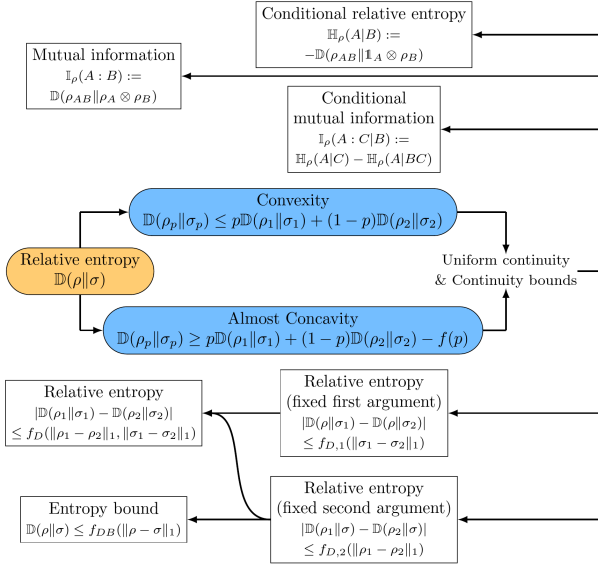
Conditional relative entropy
$\mathbb{H}_\rho(A|B) :=$
$-\mathbb{D}(\rho_{AB}\|\mathbb{1}_A \otimes \rho_B)$

Mutual information
$\mathbb{I}_\rho(A:B) :=$
$\mathbb{D}(\rho_{AB}\|\rho_A \otimes \rho_B)$

Conditional
mutual information
$\mathbb{I}_\rho(A:C|B) :=$
$\mathbb{H}_\rho(A|C) - \mathbb{H}_\rho(A|BC)$

Convexity
$\mathbb{D}(\rho_p\|\sigma_p) \leq p\mathbb{D}(\rho_1\|\sigma_1) + (1-p)\mathbb{D}(\rho_2\|\sigma_2)$

Relative entropy
$\mathbb{D}(\rho\|\sigma)$

Uniform continuity
& Continuity bounds

Almost Concavity
$\mathbb{D}(\rho_p\|\sigma_p) \geq p\mathbb{D}(\rho_1\|\sigma_1) + (1-p)\mathbb{D}(\rho_2\|\sigma_2) - f(p)$

Relative entropy
$|\mathbb{D}(\rho_1\|\sigma_1) - \mathbb{D}(\rho_2\|\sigma_2)|$
$\leq f_D(\|\rho_1 - \rho_2\|_1, \|\sigma_1 - \sigma_2\|_1)$

Relative entropy
(fixed first argument)
$|\mathbb{D}(\rho\|\sigma_1) - \mathbb{D}(\rho\|\sigma_2)|$
$\leq f_{D,1}(\|\sigma_1 - \sigma_2\|_1)$

Entropy bound
$\mathbb{D}(\rho\|\sigma) \leq f_{DB}(\|\rho - \sigma\|_1)$

Relative entropy
(fixed second argument)
$|\mathbb{D}(\rho_1\|\sigma) - \mathbb{D}(\rho_2\|\sigma)|$
$\leq f_{D,2}(\|\rho_1 - \rho_2\|_1)$